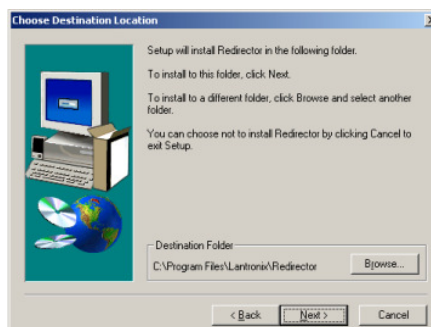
Choose Destination Location

Setup will install Redirector in the following folder.

To install to this folder, click Next.

To install to a different folder, click Browse and select another folder.

You can choose not to install Redirector by clicking Cancel to exit Setup.

Destination Folder

C:\Program Files\Lantronix\Redirector

Browse...

< Back

Next >

Cancel